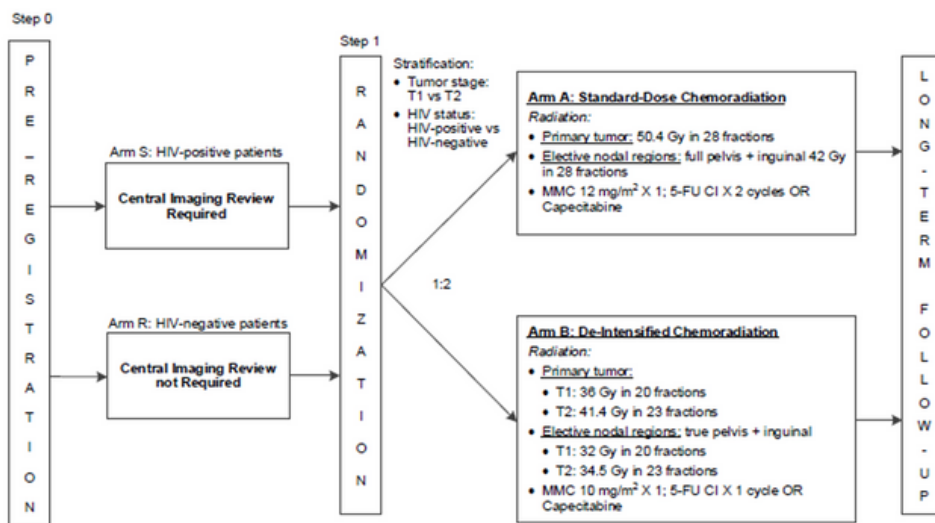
Step 0

P R E – R E G I S T R A T I O N

Arm S: HIV-positive patients

Central Imaging Review Required

Arm R: HIV-negative patients

Central Imaging Review not Required

Step 1

R A N D O M I Z A T I O N

Stratification:
• Tumor stage: T1 vs T2
• HIV status: HIV-positive vs HIV-negative

1:2

Arm A: Standard-Dose Chemoradiation
Radiation:
• Primary tumor: 50.4 Gy in 28 fractions
• Elective nodal regions: full pelvis + inguinal 42 Gy in 28 fractions
• MMC 12 mg/m$^2$ X 1; 5-FU CI X 2 cycles OR Capecitabine

Arm B: De-Intensified Chemoradiation
Radiation:
• Primary tumor:
• T1: 36 Gy in 20 fractions
• T2: 41.4 Gy in 23 fractions
• Elective nodal regions: true pelvis + inguinal
• T1: 32 Gy in 20 fractions
• T2: 34.5 Gy in 23 fractions
• MMC 10 mg/m$^2$ X 1; 5-FU CI X 1 cycle OR Capecitabine

L O N G - T E R M F O L L O W - U P